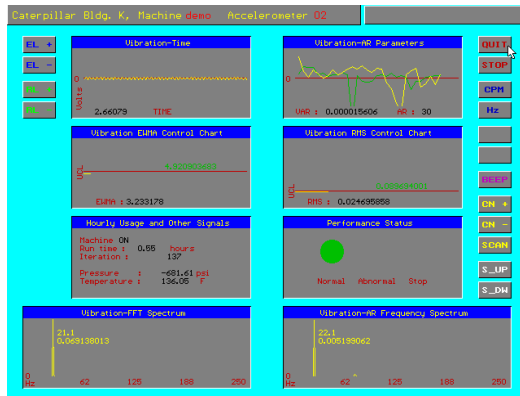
Caterpillar Bldg. K, Machine demo Accelerometer 02

EL +
EL -
AL +
AL -

Vibration-Time
Volts
0
2.66079 TIME

Vibration-AR Parameters
0
VAR : 0.000015606 AR : 30

QUIT
STOP
CPM
Hz

Vibration EWMA Control Chart
UCL
LCL
EWMA : 3.233178

Vibration RMS Control Chart
UCL
LCL
RMS : 0.024695858

BEEP
CN +
CN -
SCAN
S_UP
S_DW

Hourly Usage and Other Signals
Machine ON
Run time : 0.55 hours
Iteration : 137
Pressure : -681.61 psi
Temperature : 136.05 F

Performance Status
Normal Abnormal Stop

Vibration-FFT Spectrum
21.1
0.069138013
0
Hz 62 125 188 250

Vibration-AR Frequency Spectrum
22.1
0.005199062
0
Hz 62 125 188 250